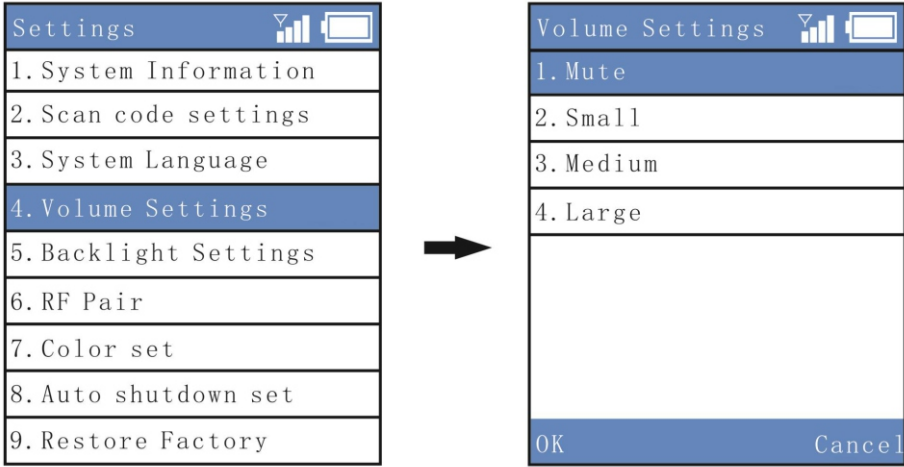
Settings

1. System Information

2. Scan code settings

3. System Language

4. Volume Settings

5. Backlight Settings

6. RF Pair

7. Color set

8. Auto shutdown set

9. Restore Factory

Volume Settings

1. Mute

2. Small

3. Medium

4. Large

OK

Cancel